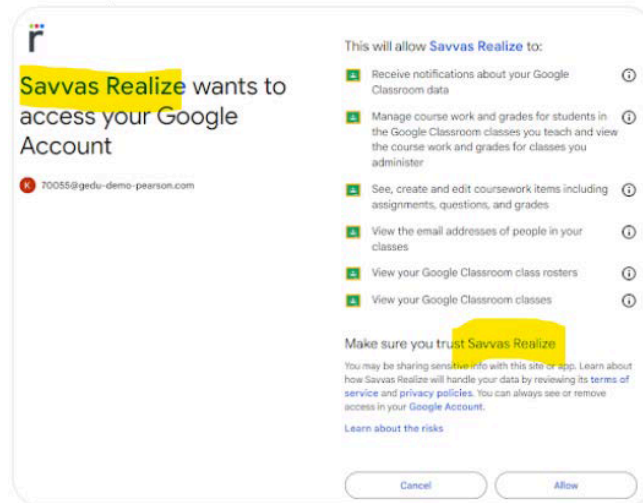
r

Savvas Realize wants to access your Google Account

K 70055@gedu-demo-pearson.com

This will allow Savvas Realize to:

Receive notifications about your Google Classroom data

Manage course work and grades for students in the Google Classroom classes you teach and view the course work and grades for classes you administer

See, create and edit coursework items including assignments, questions, and grades

View the email addresses of people in your classes

View your Google Classroom class rosters

View your Google Classroom classes

Make sure you trust Savvas Realize

You may be sharing sensitive info with this site or app. Learn about how Savvas Realize will handle your data by reviewing its terms of service and privacy policies. You can always see or remove access in your Google Account.

Learn about the risks

Cancel

Allow